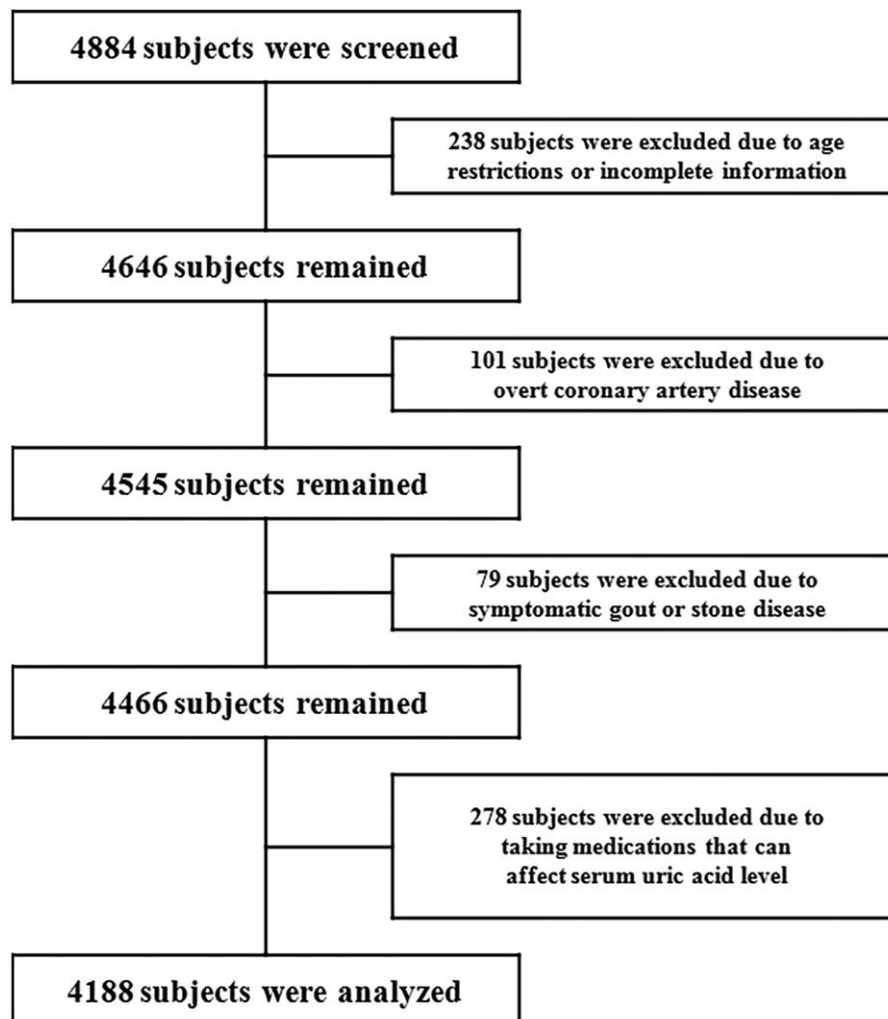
4884 subjects were screened

238 subjects were excluded due to age restrictions or incomplete information

4646 subjects remained

101 subjects were excluded due to overt coronary artery disease

4545 subjects remained

79 subjects were excluded due to symptomatic gout or stone disease

4466 subjects remained

278 subjects were excluded due to taking medications that can affect serum uric acid level

4188 subjects were analyzed